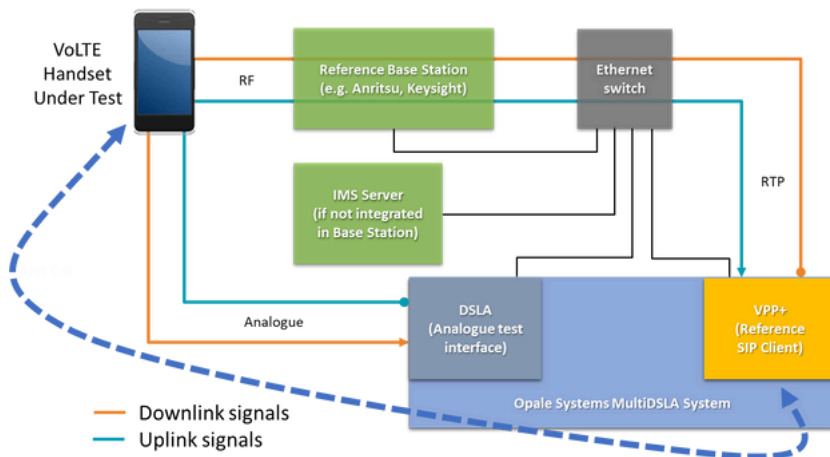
VoLTE Handset Under Test

RF

Reference Base Station (e.g. Anritsu, Keysight)

Ethernet switch

IMS Server (if not integrated in Base Station)

RTP

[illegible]

Analogue

DSLA (Analogue test interface)

VPP+ (Reference SIP Client)

Opale Systems MultiDSLA System

Downlink signals
Uplink signals